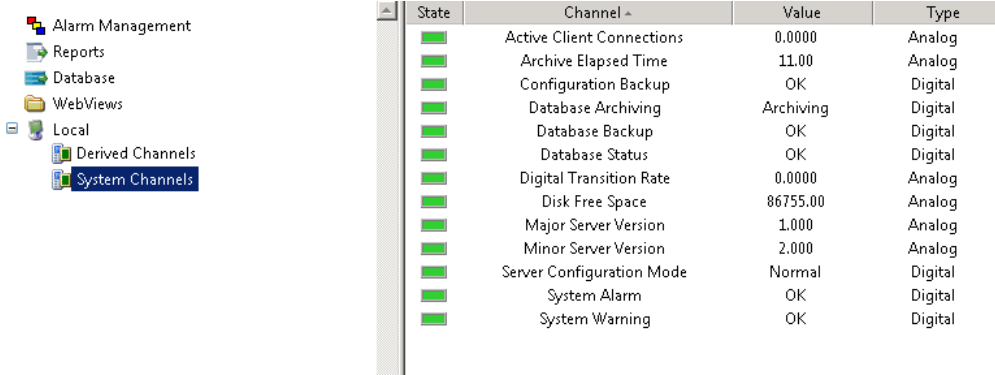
Alarm Management
Reports
Database
WebViews
Local
Derived Channels
System Channels

| State | Channel ▲ | Value | Type |
|---|---|---|---|
| | Active Client Connections | 0.0000 | Analog |
| | Archive Elapsed Time | 11.00 | Analog |
| | Configuration Backup | OK | Digital |
| | Database Archiving | Archiving | Digital |
| | Database Backup | OK | Digital |
| | Database Status | OK | Digital |
| | Digital Transition Rate | 0.0000 | Analog |
| | Disk Free Space | 86755.00 | Analog |
| | Major Server Version | 1.000 | Analog |
| | Minor Server Version | 2.000 | Analog |
| | Server Configuration Mode | Normal | Digital |
| | System Alarm | OK | Digital |
| | System Warning | OK | Digital |